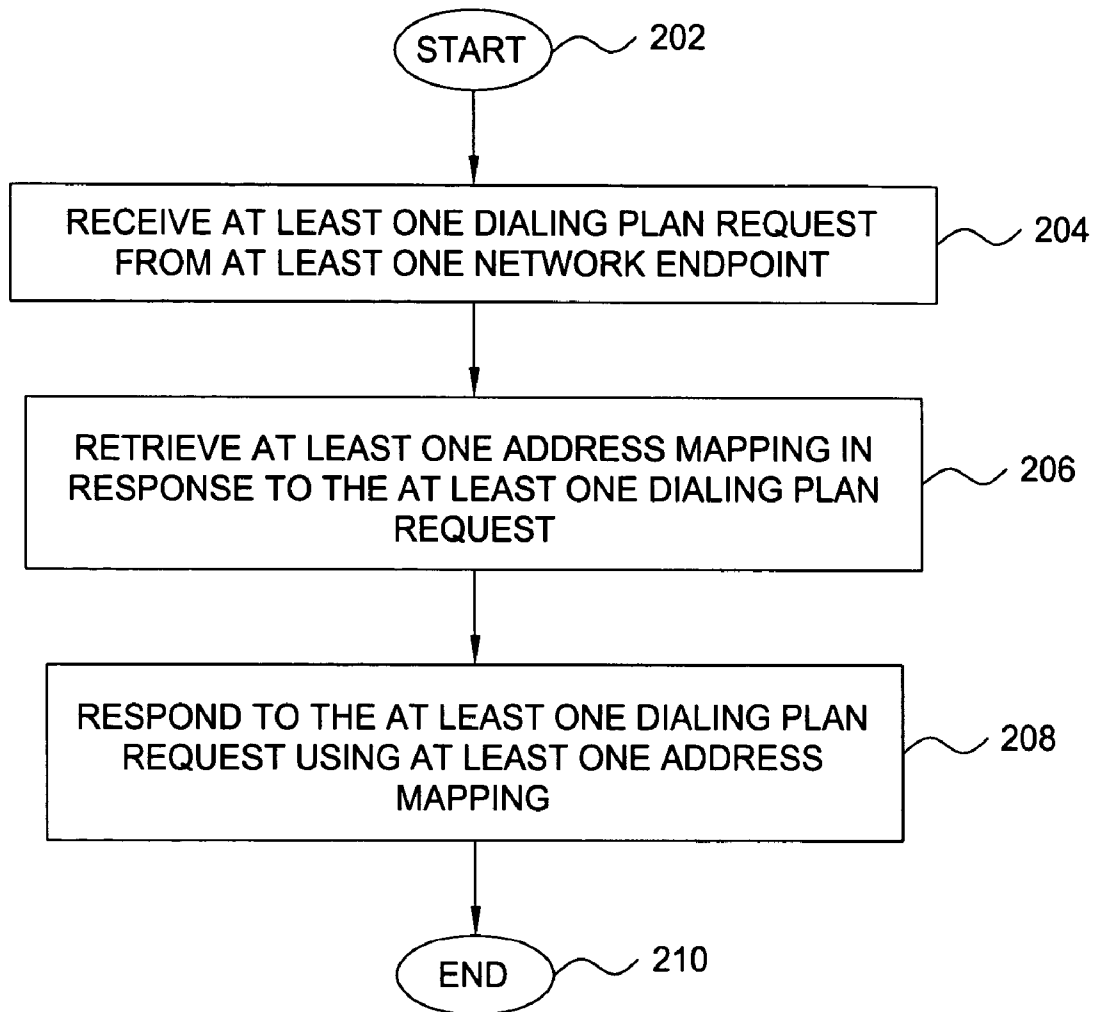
START 202

RECEIVE AT LEAST ONE DIALING PLAN REQUEST FROM AT LEAST ONE NETWORK ENDPOINT 204

RETRIEVE AT LEAST ONE ADDRESS MAPPING IN RESPONSE TO THE AT LEAST ONE DIALING PLAN REQUEST 206

RESPOND TO THE AT LEAST ONE DIALING PLAN REQUEST USING AT LEAST ONE ADDRESS MAPPING 208

END 210